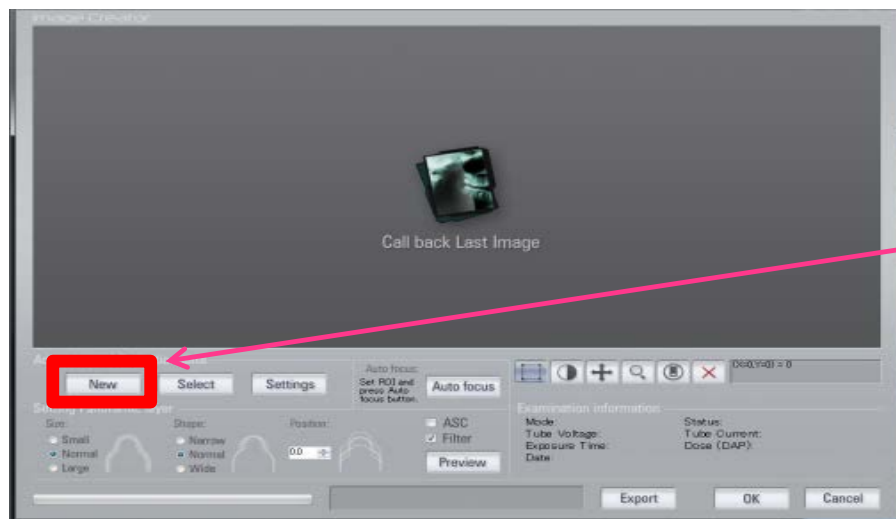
Image Creator

Call back Last Image

New

Select

Settings

Auto focus:

Set ROI and press Auto focus button.

Auto focus

D(0,0)=0 = 0

Size:

Small

Normal

Large

Shape:

Narrow

Normal

Wide

Position:

0.0

ASC

Filter

Preview

Examination information

Mode:

Tube Voltage:

Exposure Time:

Date:

Status:

Tube Current:

Dose (DAP):

Export

OK

Cancel